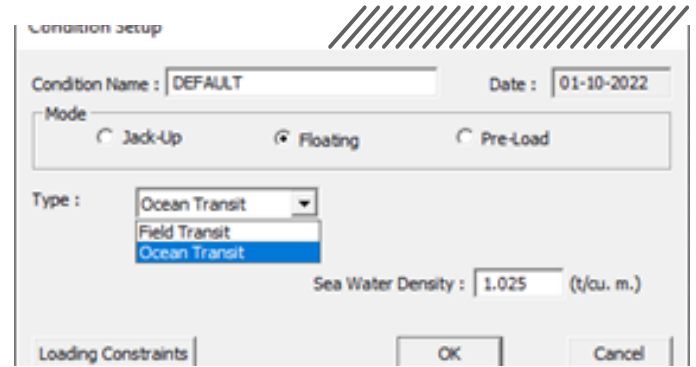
Condition Setup

Condition Name : DEFAULT

Date : 01-10-2022

Mode

Jack-Up

Floating

Pre-Load

Type : Ocean Transit

Field Transit

Ocean Transit

Sea Water Density : 1.025 (t/cu. m.)

Loading Constraints

OK

Cancel